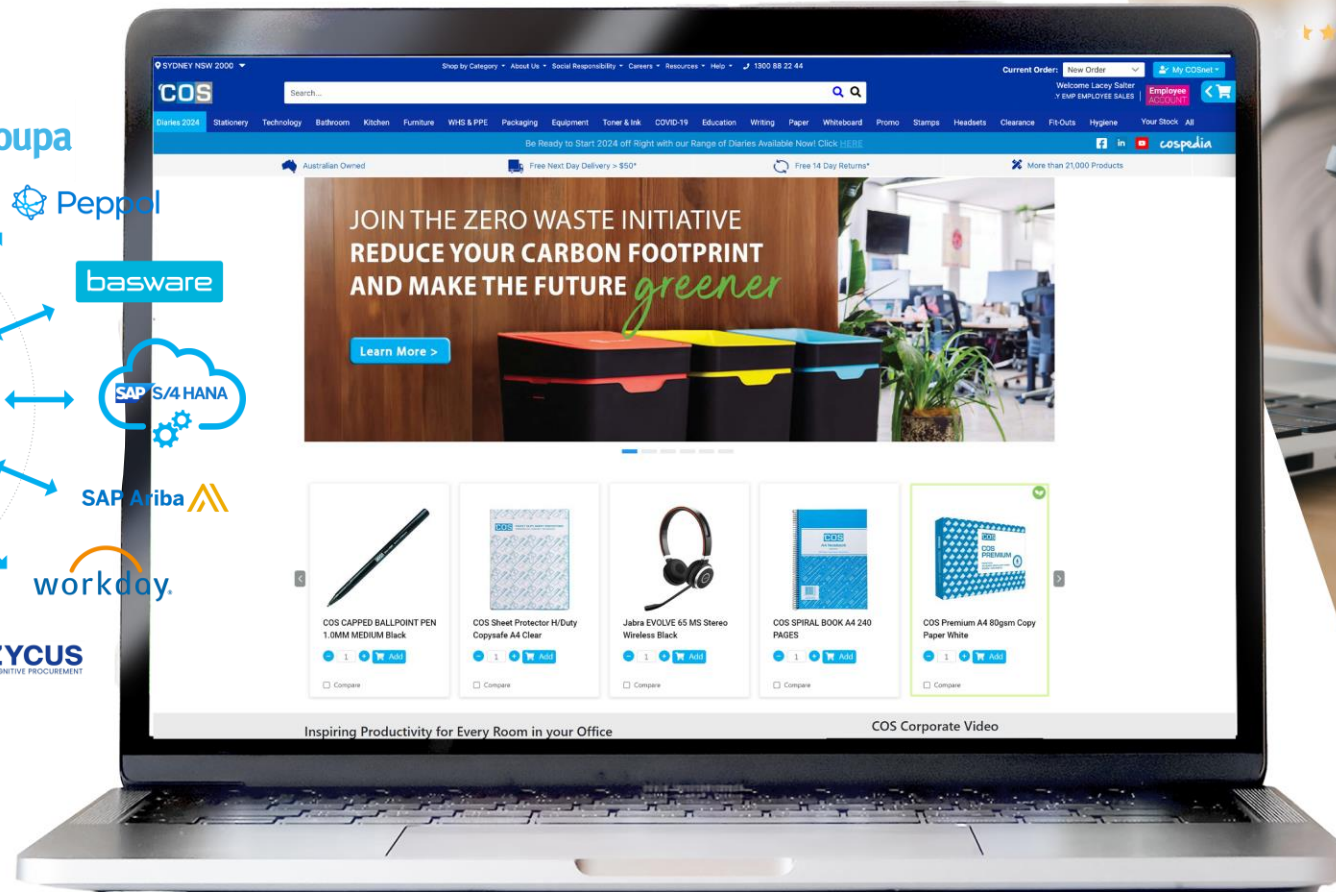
oupa

Peppol

basware

SAP S/4 HANA

SAP Ariba

workday.

ZYCUS
NITIVE PROCUREMENT

SYDNEY NSW 2000

Shop by Category About Us Social Responsibility Careers Resources Help 1300 88 22 44

Current Order: New Order

My COSnet

COS

Search...

Welcome Lacey Salter
Y EMP EMPLOYEE SALES

Employee ACCOUNT

Diaries 2024 Stationery Technology Bathroom Kitchen Furniture WHS & PPE Packaging Equipment Toner & Ink COVID-19 Education Writing Paper Whiteboard Promo Stamps Headsets Clearance Fit-Outs Hygiene Your Stock All

Be Ready to Start 2024 off Right with our Range of Diaries Available Now! Click HERE

cospedia

Australian Owned

Free Next Day Delivery > $50*

Free 14 Day Returns*

More than 21,000 Products

JOIN THE ZERO WASTE INITIATIVE
REDUCE YOUR CARBON FOOTPRINT
AND MAKE THE FUTURE greener

Learn More >

COS CAPPED BALLPOINT PEN 1.0MM MEDIUM Black
1 Add
Compare

COS Sheet Protector H/Duty Copysafe A4 Clear
1 Add
Compare

Jabra EVOLVE 65 MS Stereo Wireless Black
1 Add
Compare

COS SPIRAL BOOK A4 240 PAGES
1 Add
Compare

COS Premium A4 80gsm Copy Paper White
1 Add
Compare

Inspiring Productivity for Every Room in your Office

COS Corporate Video